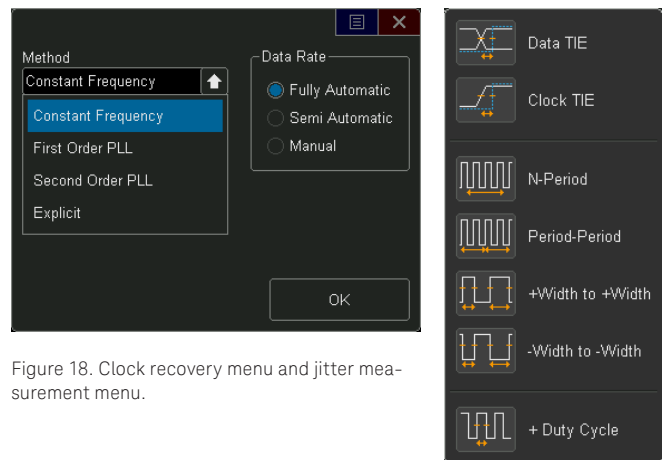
Method

Constant Frequency

Constant Frequency

First Order PLL

Second Order PLL

Explicit

Data Rate

Fully Automatic

Semi Automatic

Manual

OK

Figure 18. Clock recovery menu and jitter measurement menu.

Data TIE

Clock TIE

N-Period

Period-Period

+Width to +Width

-Width to -Width

+ Duty Cycle